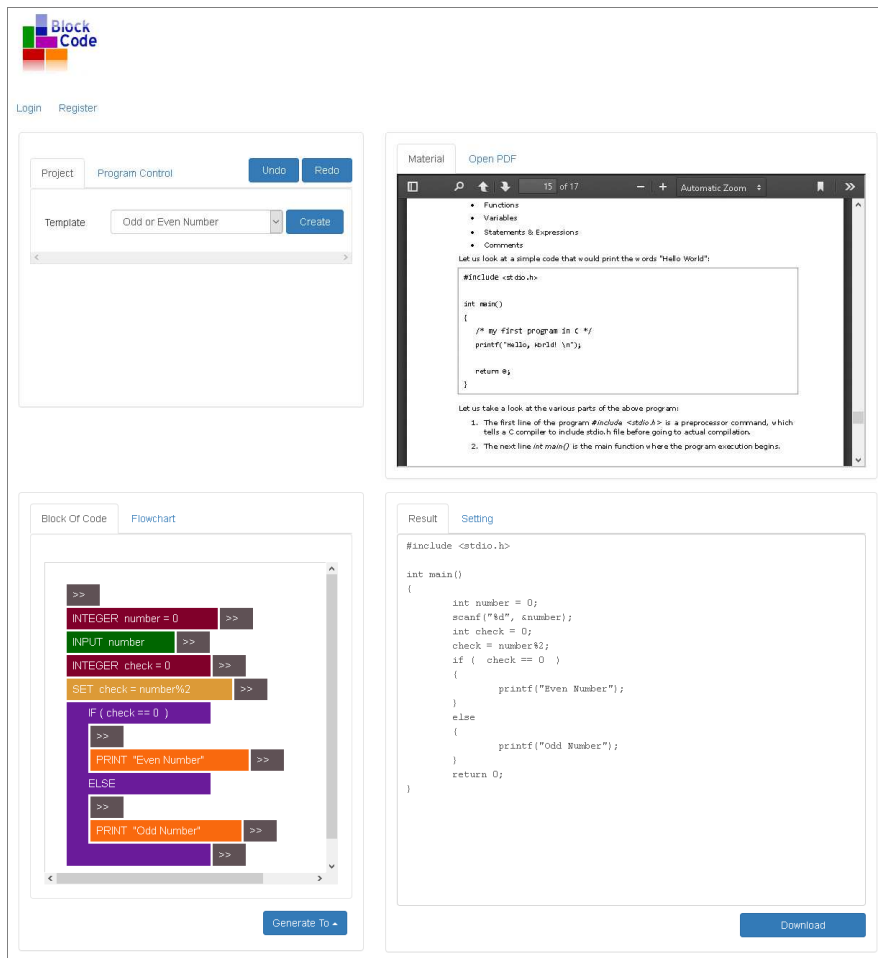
Block Code

Login Register

Project Program Control Undo Redo

Template Odd or Even Number Create

Material Open PDF

15 of 17 Automatic Zoom

- Functions
- Variables
- Statements & Expressions
- Comments

Let us look at a simple code that would print the words "Hello World":

```
#include <stdio.h>

int main()
{
   /* my first program in C */
   printf("Hello, World! \n");

   return 0;
}
```

Let us take a look at the various parts of the above program:

1. The first line of the program *#include <stdio.h>* is a preprocessor command, which tells a C compiler to include stdio.h file before going to actual compilation.
2. The next line *int main()* is the main function where the program execution begins.

Block Of Code Flowchart

>>
INTEGER number = 0 >>
INPUT number >>
INTEGER check = 0 >>
SET check = number%2 >>
IF ( check == 0 )
>>
PRINT "Even Number" >>
ELSE
>>
PRINT "Odd Number" >>
>>

Generate To

Result Setting

```
#include <stdio.h>

int main()
{
        int number = 0;
        scanf("%d", &number);
        int check = 0;
        check = number%2;
        if (  check == 0  )
        {
                printf("Even Number");
        }
        else
        {
                printf("Odd Number");
        }
        return 0;
}
```

Download